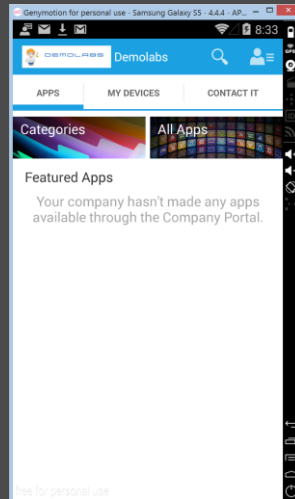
Genymotion for personal use - Samsung Galaxy S5 - 4.4.4 - AP...

8:33

DEMOLABS Demolabs

APPS
MY DEVICES
CONTACT IT

Categories
All Apps

Featured Apps

Your company hasn't made any apps available through the Company Portal.

free for personal use